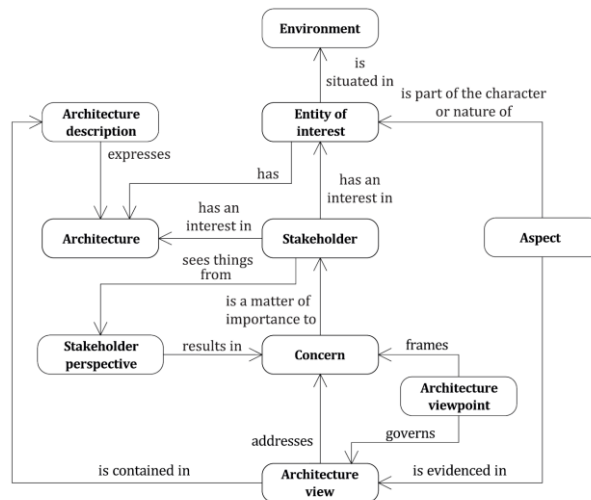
Environment

is situated in

Architecture description

Entity of interest

is part of the character or nature of

expresses

has

has an interest in

has an interest in

Architecture

Stakeholder

Aspect

sees things from

is a matter of importance to

Stakeholder perspective

results in

Concern

frames

Architecture viewpoint

addresses

governs

is contained in

Architecture view

is evidenced in